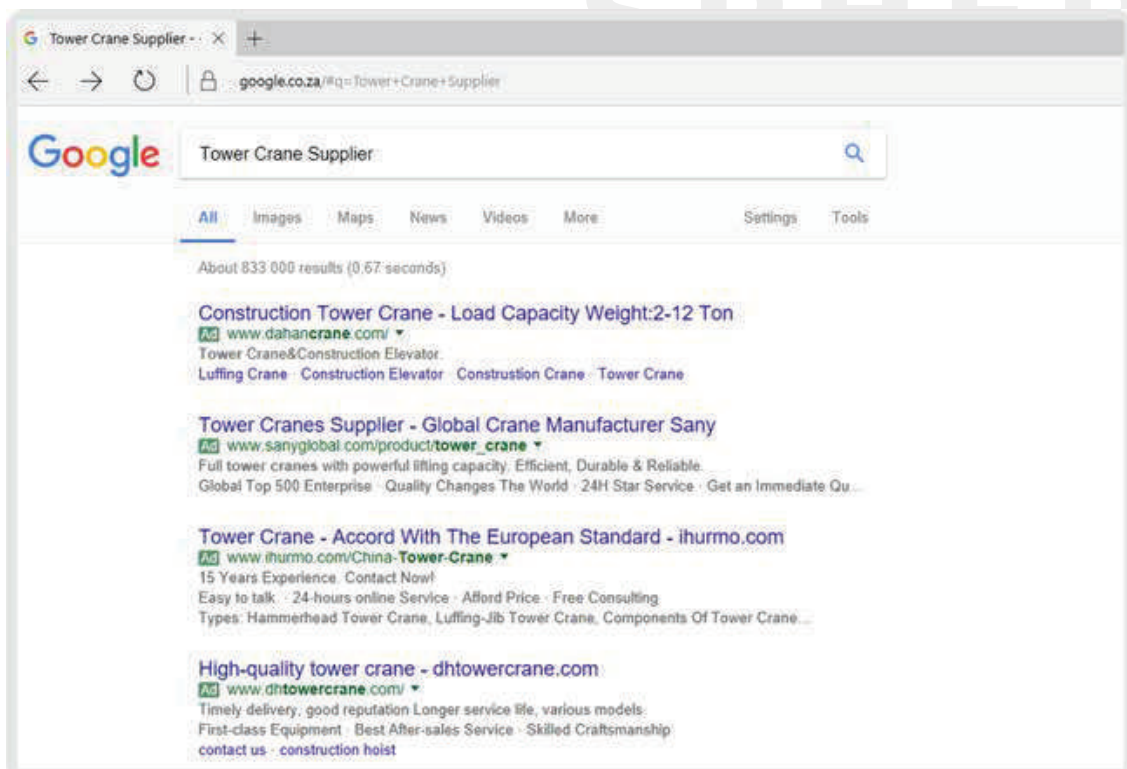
G Tower Crane Supplier - · ×  +

google.co.za/#q=Tower+Crane+Supplier

Google

Tower Crane Supplier

All  Images  Maps  News  Videos  More  Settings  Tools

About 833 000 results (0.67 seconds)

Construction Tower Crane - Load Capacity Weight:2-12 Ton
Ad www.dahancrane.com/ ▾
Tower Crane&Construction Elevator.
Luffing Crane · Construction Elevator · Construstion Crane · Tower Crane

Tower Cranes Supplier - Global Crane Manufacturer Sany
Ad www.sanyglobal.com/product/tower_crane ▾
Full tower cranes with powerful lifting capacity. Efficient, Durable & Reliable.
Global Top 500 Enterprise · Quality Changes The World · 24H Star Service · Get an Immediate Qu...

Tower Crane - Accord With The European Standard - ihurmo.com
Ad www.ihurmo.com/China-Tower-Crane ▾
15 Years Experience. Contact Now!
Easy to talk · 24-hours online Service · Afford Price · Free Consulting
Types: Hammerhead Tower Crane, Luffing-Jib Tower Crane, Components Of Tower Crane...

High-quality tower crane - dhtowercrane.com
Ad www.dhtowercrane.com/ ▾
Timely delivery, good reputation Longer service life, various models.
First-class Equipment · Best After-sales Service · Skilled Craftsmanship
contact us · construction hoist